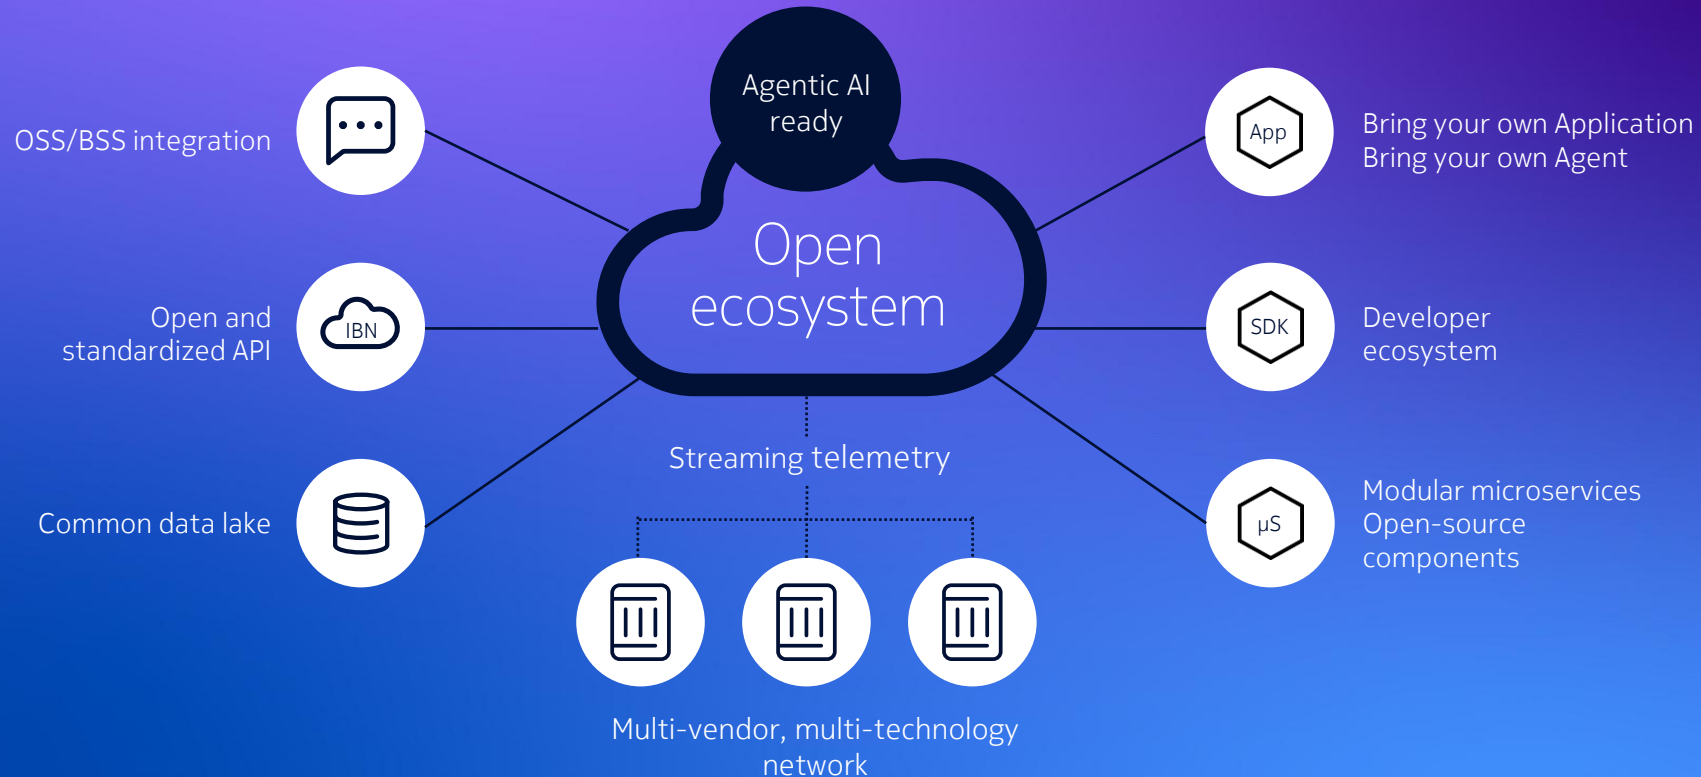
Agentic AI ready

Open ecosystem

OSS/BSS integration

IBN

Open and standardized API

Common data lake

App

Bring your own Application
Bring your own Agent

SDK

Developer ecosystem

µS

Modular microservices
Open-source components

Streaming telemetry

Multi-vendor, multi-technology network